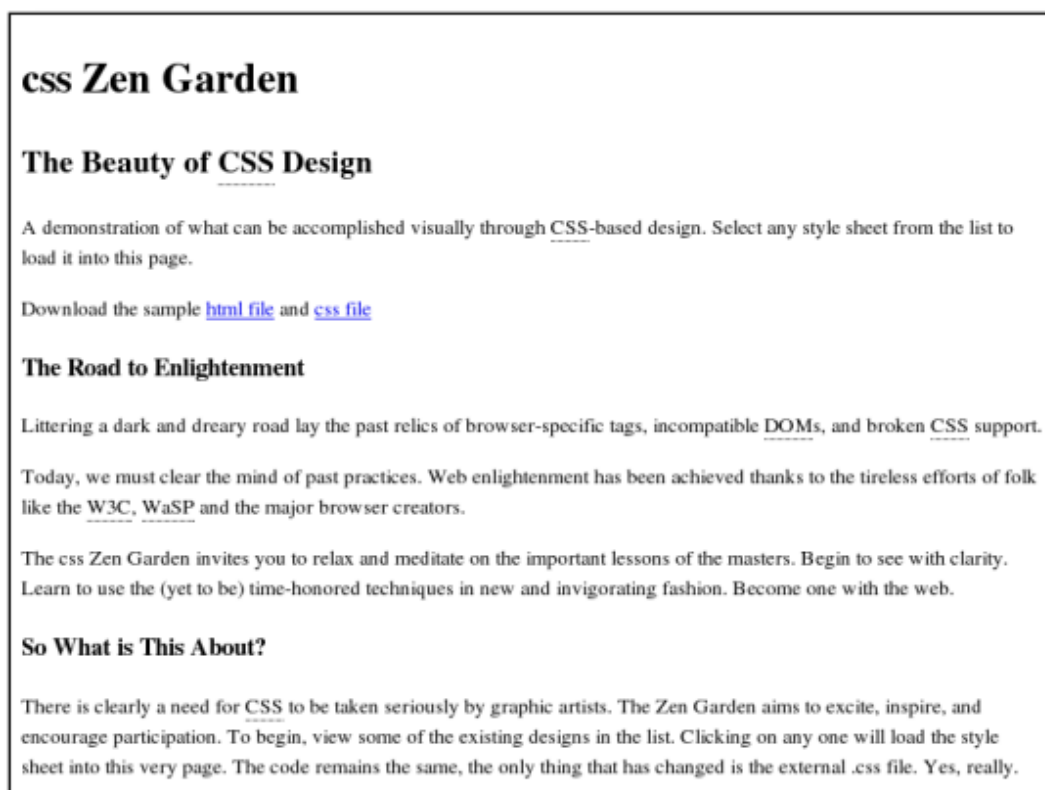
css Zen Garden

The Beauty of CSS Design

A demonstration of what can be accomplished visually through CSS-based design. Select any style sheet from the list to load it into this page.

Download the sample html file and css file

The Road to Enlightenment

Littering a dark and dreary road lay the past relics of browser-specific tags, incompatible DOMs, and broken CSS support.

Today, we must clear the mind of past practices. Web enlightenment has been achieved thanks to the tireless efforts of folk like the W3C, WaSP and the major browser creators.

The css Zen Garden invites you to relax and meditate on the important lessons of the masters. Begin to see with clarity. Learn to use the (yet to be) time-honored techniques in new and invigorating fashion. Become one with the web.

So What is This About?

There is clearly a need for CSS to be taken seriously by graphic artists. The Zen Garden aims to excite, inspire, and encourage participation. To begin, view some of the existing designs in the list. Clicking on any one will load the style sheet into this very page. The code remains the same, the only thing that has changed is the external .css file. Yes, really.